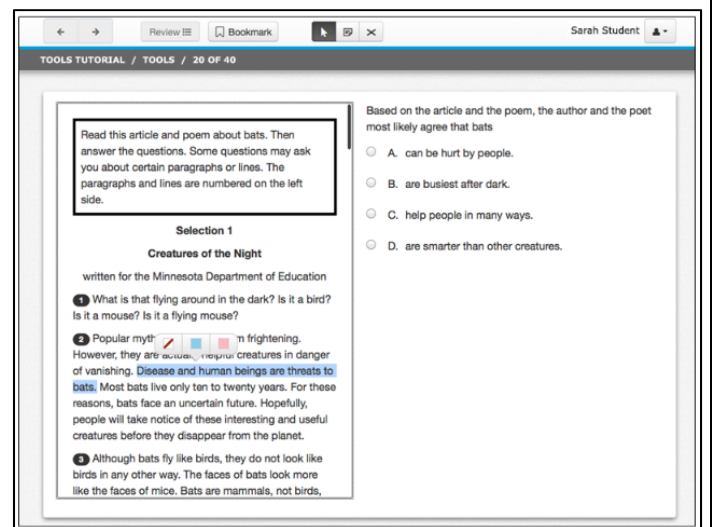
Review ☰ Bookmark

Sarah Student

TOOLS TUTORIAL / TOOLS / 20 OF 40

Read this article and poem about bats. Then answer the questions. Some questions may ask you about certain paragraphs or lines. The paragraphs and lines are numbered on the left side.

Selection 1

Creatures of the Night

written for the Minnesota Department of Education

1 What is that flying around in the dark? Is it a bird? Is it a mouse? Is it a flying mouse?

2 Popular myth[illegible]m frightening. However, they are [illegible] creatures in danger of vanishing. Disease and human beings are threats to bats. Most bats live only ten to twenty years. For these reasons, bats face an uncertain future. Hopefully, people will take notice of these interesting and useful creatures before they disappear from the planet.

3 Although bats fly like birds, they do not look like birds in any other way. The faces of bats look more like the faces of mice. Bats are mammals, not birds,

Based on the article and the poem, the author and the poet most likely agree that bats

A. can be hurt by people.

B. are busiest after dark.

C. help people in many ways.

D. are smarter than other creatures.